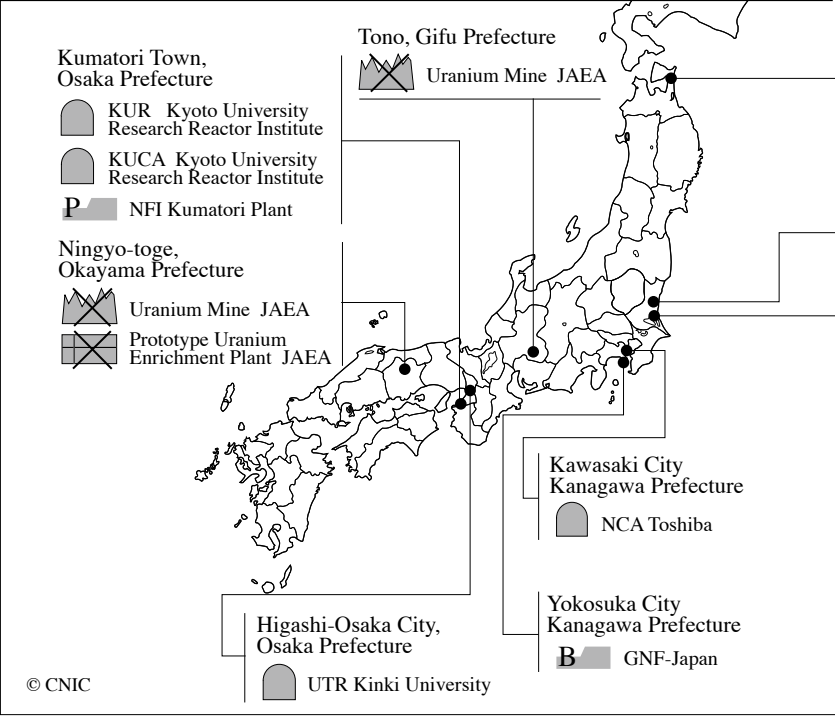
Kumatori Town, Osaka Prefecture

KUR Kyoto University Research Reactor Institute

KUCA Kyoto University Research Reactor Institute

P NFI Kumatori Plant

Ningyo-toge, Okayama Prefecture

Uranium Mine JAEA

Prototype Uranium Enrichment Plant JAEA

Tono, Gifu Prefecture

Uranium Mine JAEA

Kawasaki City Kanagawa Prefecture

NCA Toshiba

Yokosuka City Kanagawa Prefecture

B GNF-Japan

Higashi-Osaka City, Osaka Prefecture

UTR Kinki University

© CNIC